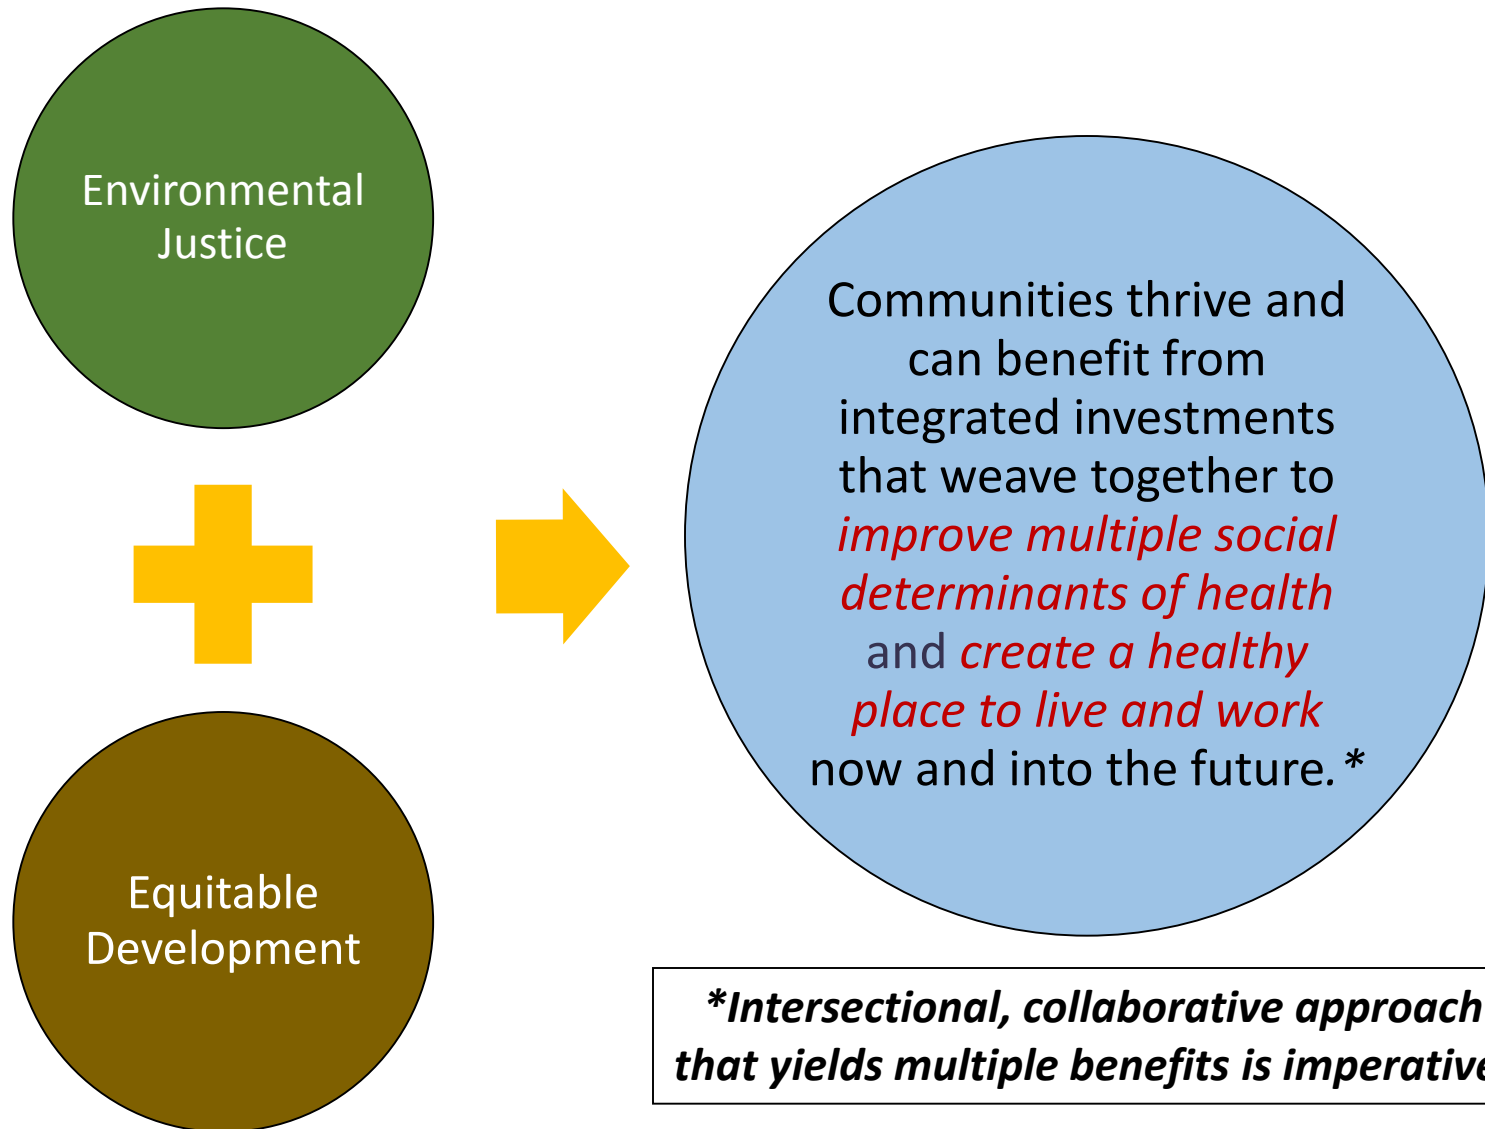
Environmental Justice

Equitable Development

Communities thrive and can benefit from integrated investments that weave together to *improve multiple social determinants of health* and *create a healthy place to live and work* now and into the future. *

***Intersectional, collaborative approach that yields multiple benefits is imperative**